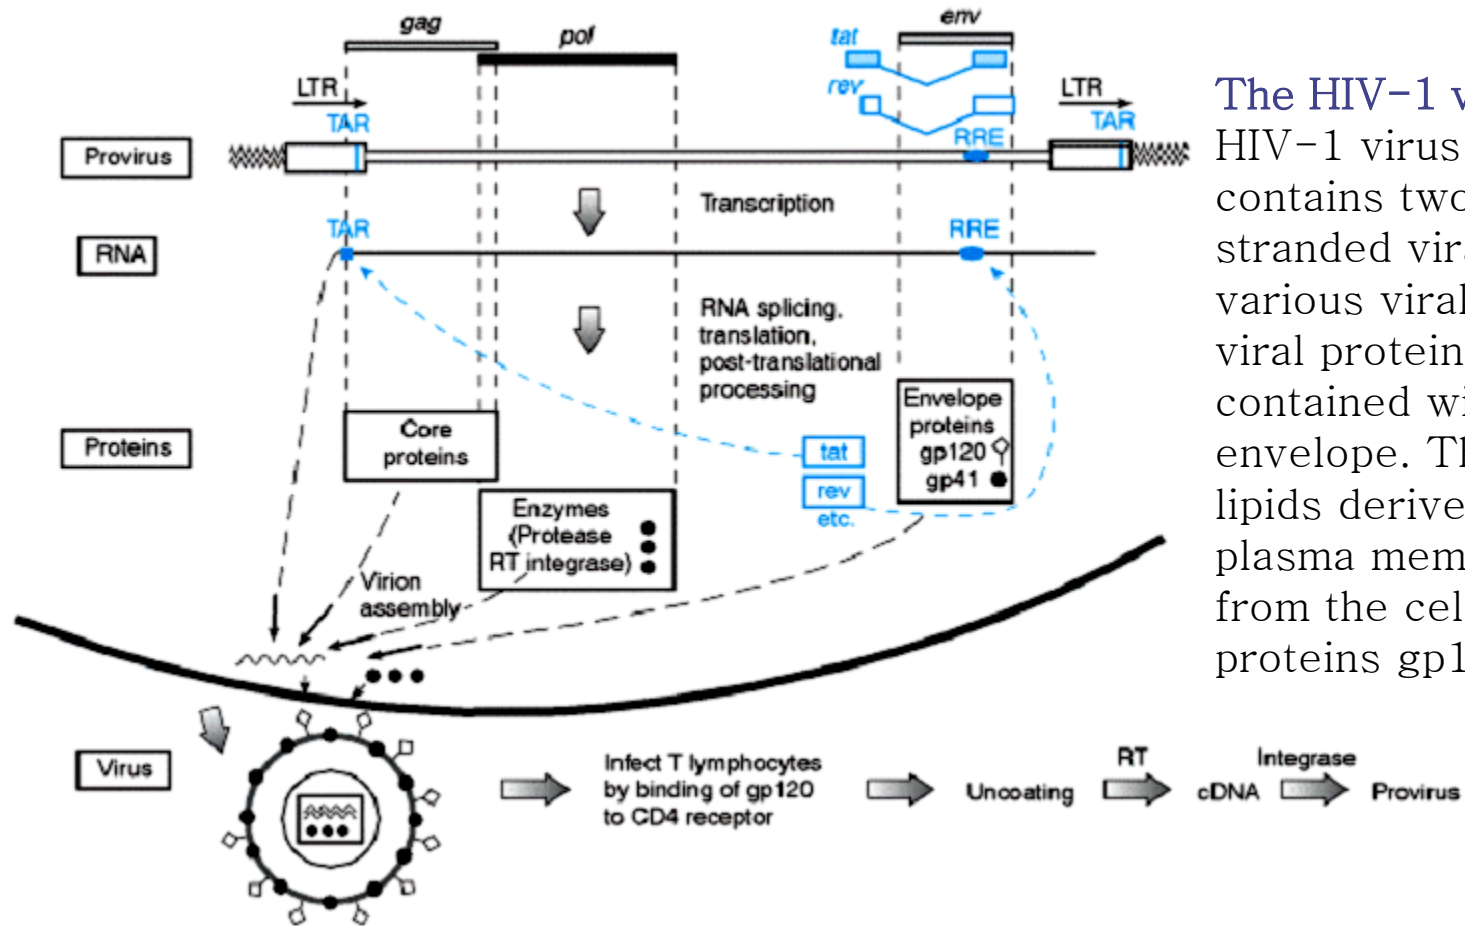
gag

pol

env

tat

rev

LTR

TAR

RRE

LTR

TAR

Provirus

Transcription

TAR

RRE

RNA

RNA splicing, translation, post-translational processing

Envelope proteins gp120 gp41

Core proteins

Proteins

tat

rev

etc.

Enzymes (Protease RT integrase)

Virion assembly

Virus

Infect T lymphocytes by binding of gp120 to CD4 receptor

Uncoating

RT

cDNA

Integrase

Provirus

The HIV-1 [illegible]
HIV-1 virus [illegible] contains two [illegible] stranded vir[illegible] various viral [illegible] viral protein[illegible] contained wi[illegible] envelope. T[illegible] lipids derive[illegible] plasma mem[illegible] from the cel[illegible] proteins gp1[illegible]